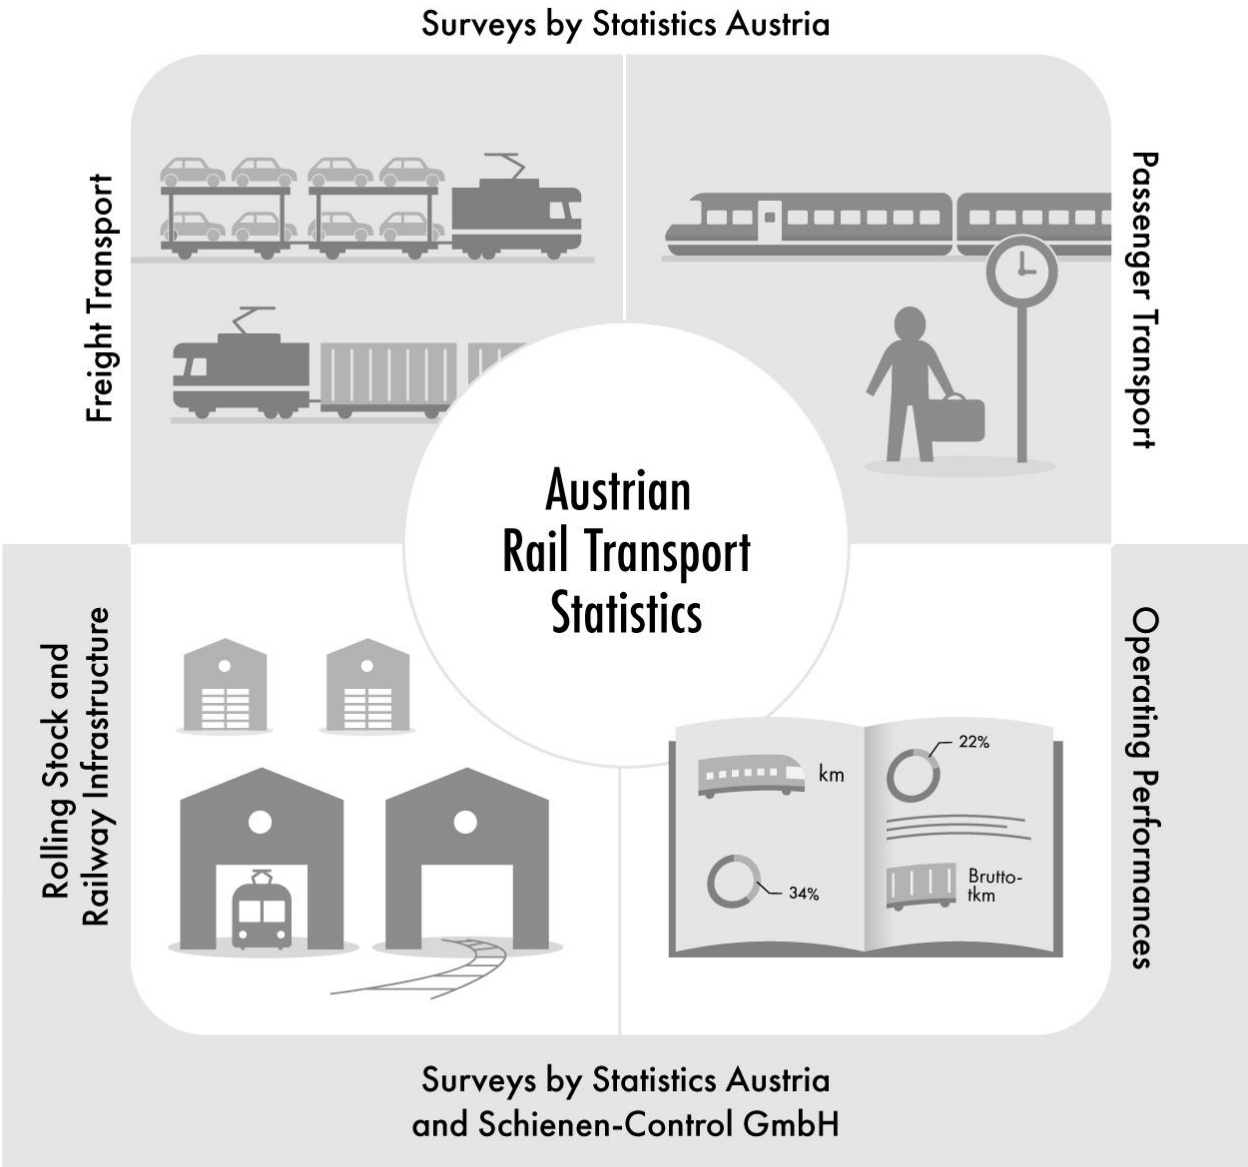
Surveys by Statistics Austria

Freight Transport

Passenger Transport

Austrian Rail Transport Statistics

Rolling Stock and Railway Infrastructure

Operating Performances

km

22%

34%

Brutto-tkm

Surveys by Statistics Austria and Schienen-Control GmbH